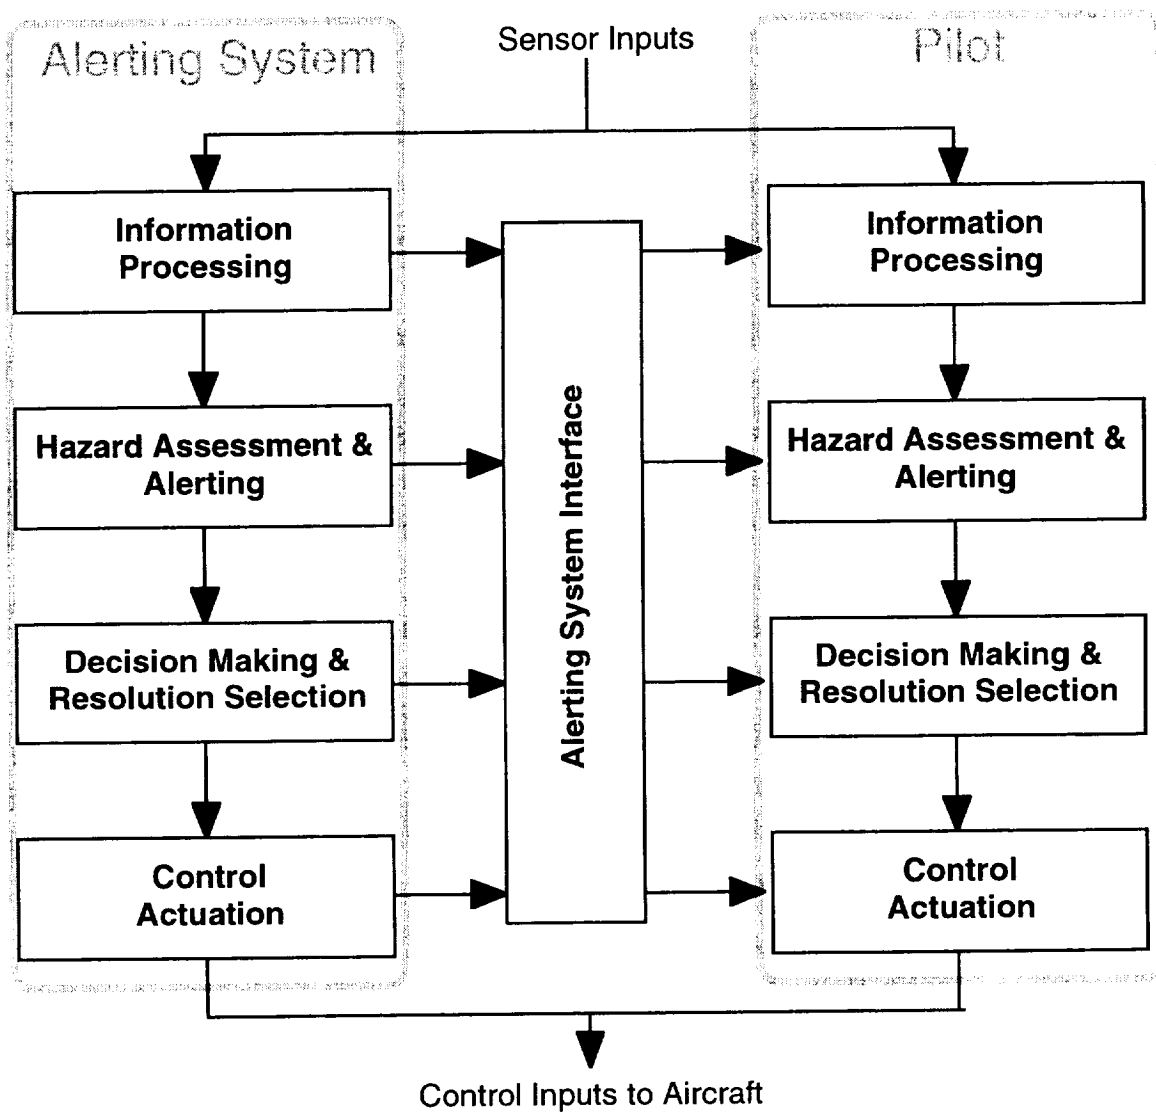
Alerting System

Sensor Inputs

Pilot

Information Processing

Hazard Assessment & Alerting

Decision Making & Resolution Selection

Control Actuation

Alerting System Interface

Information Processing

Hazard Assessment & Alerting

Decision Making & Resolution Selection

Control Actuation

Control Inputs to Aircraft